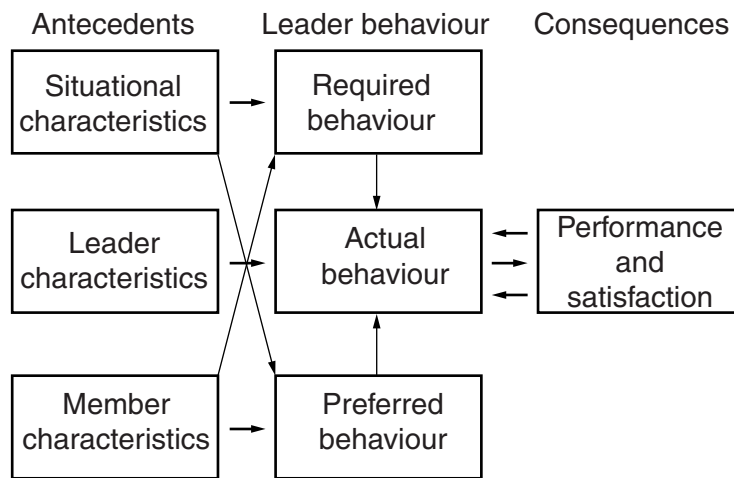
Antecedents

Leader behaviour

Consequences

Situational characteristics

Required behaviour

Leader characteristics

Actual behaviour

Performance and satisfaction

Member characteristics

Preferred behaviour